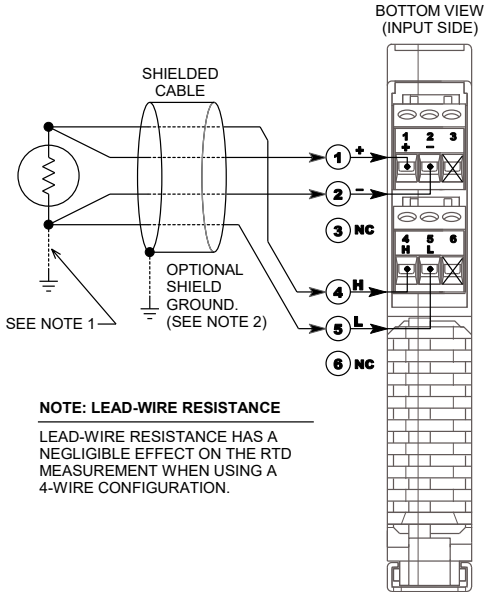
BOTTOM VIEW
(INPUT SIDE)

SHIELDED
CABLE

1 +
2 −
3 NC
4 H
5 L
6 NC

1 2 3
+ −

4 5 6
H L

OPTIONAL
SHIELD
GROUND.
(SEE NOTE 2)

SEE NOTE 1

NOTE: LEAD-WIRE RESISTANCE

LEAD-WIRE RESISTANCE HAS A NEGLIGIBLE EFFECT ON THE RTD MEASUREMENT WHEN USING A 4-WIRE CONFIGURATION.